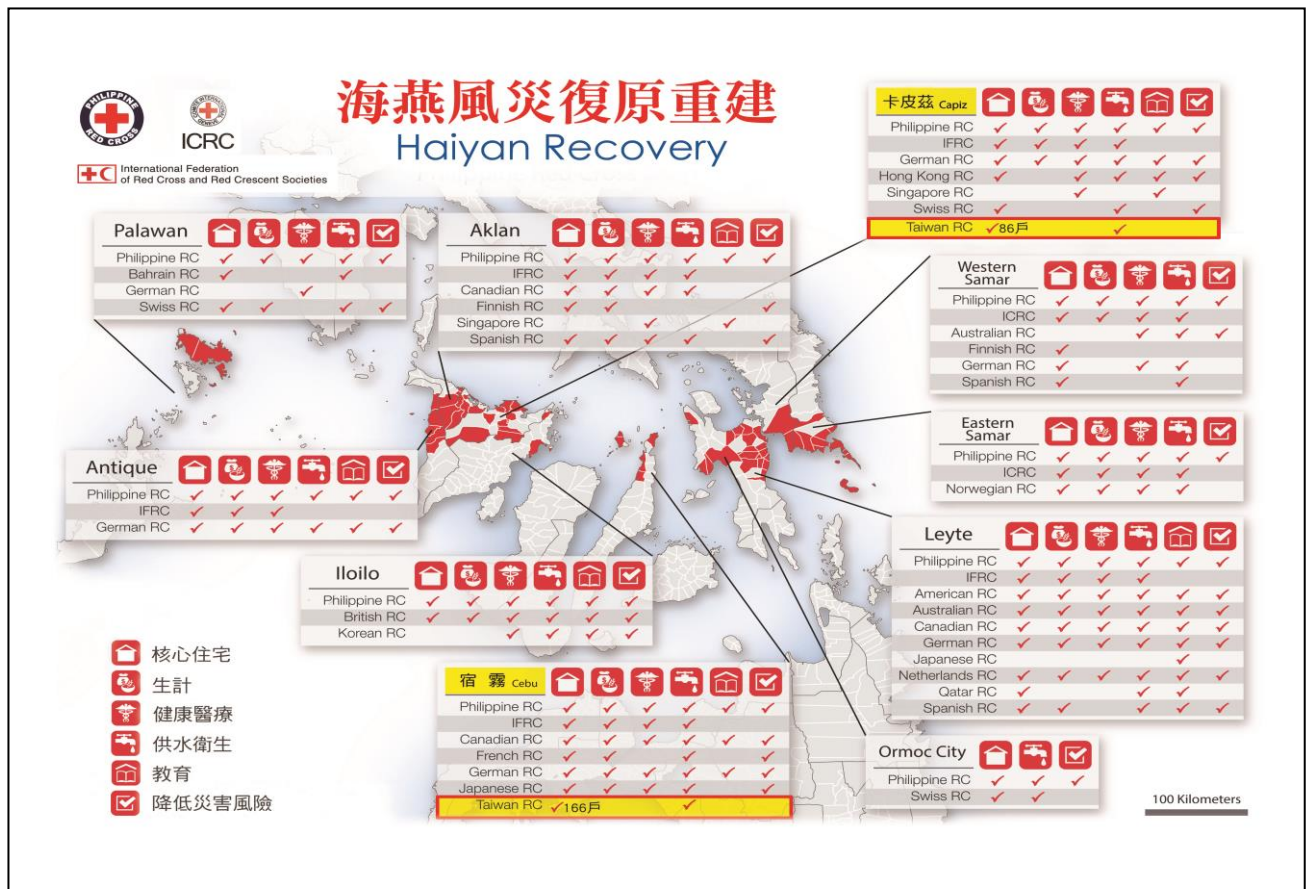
PHILIPPINE RED CROSS

ICRC

International Federation of Red Cross and Red Crescent Societies

海燕風災復原重建
Haiyan Recovery

卡皮茲 Capiz
| | | | | | | |
|---|---|---|---|---|---|---|
| Philippine RC | ✓ | ✓ | ✓ | ✓ | ✓ | ✓ |
| IFRC | ✓ | ✓ | ✓ | ✓ | | |
| German RC | ✓ | ✓ | ✓ | ✓ | ✓ | ✓ |
| Hong Kong RC | ✓ | | ✓ | ✓ | ✓ | ✓ |
| Singapore RC | | | ✓ | | ✓ | |
| Swiss RC | ✓ | | | ✓ | | ✓ |
| Taiwan RC | ✓86戶 | | | ✓ | | |

Palawan
| | | | | | |
|---|---|---|---|---|---|
| Philippine RC | ✓ | ✓ | ✓ | ✓ | ✓ |
| Bahrain RC | ✓ | | | ✓ | |
| German RC | | | ✓ | | |
| Swiss RC | ✓ | ✓ | | ✓ | ✓ |

Aklan
| | | | | | | |
|---|---|---|---|---|---|---|
| Philippine RC | ✓ | ✓ | ✓ | ✓ | ✓ | ✓ |
| IFRC | ✓ | ✓ | ✓ | ✓ | | |
| Canadian RC | ✓ | ✓ | ✓ | ✓ | | |
| Finnish RC | ✓ | ✓ | | | | |
| Singapore RC | ✓ | | ✓ | | ✓ | ✓ |
| Spanish RC | ✓ | ✓ | ✓ | ✓ | | ✓ |

Western Samar
| | | | | | |
|---|---|---|---|---|---|
| Philippine RC | ✓ | ✓ | ✓ | ✓ | ✓ |
| ICRC | ✓ | ✓ | ✓ | ✓ | |
| Australian RC | | | ✓ | ✓ | ✓ |
| Finnish RC | ✓ | | | | |
| German RC | ✓ | | ✓ | ✓ | |
| Spanish RC | ✓ | | | ✓ | |

Eastern Samar
| | | | | | |
|---|---|---|---|---|---|
| Philippine RC | ✓ | ✓ | ✓ | ✓ | ✓ |
| ICRC | ✓ | ✓ | ✓ | ✓ | |
| Norwegian RC | ✓ | ✓ | ✓ | ✓ | |

Antique
| | | | | | | |
|---|---|---|---|---|---|---|
| Philippine RC | ✓ | ✓ | ✓ | ✓ | ✓ | ✓ |
| IFRC | ✓ | ✓ | ✓ | | | |
| German RC | ✓ | ✓ | ✓ | ✓ | ✓ | ✓ |

Leyte
| | | | | | | |
|---|---|---|---|---|---|---|
| Philippine RC | ✓ | ✓ | ✓ | ✓ | ✓ | ✓ |
| IFRC | ✓ | ✓ | ✓ | ✓ | | |
| American RC | ✓ | ✓ | ✓ | ✓ | ✓ | ✓ |
| Australian RC | ✓ | ✓ | ✓ | ✓ | ✓ | ✓ |
| Canadian RC | ✓ | ✓ | ✓ | ✓ | ✓ | ✓ |
| German RC | ✓ | ✓ | ✓ | ✓ | ✓ | ✓ |
| Japanese RC | | | | | ✓ | |
| Netherlands RC | ✓ | ✓ | ✓ | ✓ | ✓ | ✓ |
| Qatar RC | ✓ | | | ✓ | ✓ | |
| Spanish RC | ✓ | ✓ | | ✓ | ✓ | ✓ |

Iloilo
| | | | | | | |
|---|---|---|---|---|---|---|
| Philippine RC | ✓ | ✓ | ✓ | ✓ | ✓ | ✓ |
| British RC | ✓ | ✓ | ✓ | ✓ | ✓ | ✓ |
| Korean RC | | | ✓ | ✓ | ✓ | ✓ |

宿霧 Cebu
| | | | | | | |
|---|---|---|---|---|---|---|
| Philippine RC | ✓ | ✓ | ✓ | ✓ | | ✓ |
| IFRC | ✓ | ✓ | ✓ | ✓ | | |
| Canadian RC | ✓ | ✓ | ✓ | ✓ | ✓ | ✓ |
| French RC | ✓ | ✓ | | ✓ | | ✓ |
| German RC | ✓ | ✓ | ✓ | ✓ | ✓ | ✓ |
| Japanese RC | ✓ | ✓ | ✓ | ✓ | | ✓ |
| Taiwan RC | ✓166戶 | | | ✓ | | |

Ormoc City
| | | | |
|---|---|---|---|
| Philippine RC | ✓ | ✓ | ✓ |
| Swiss RC | ✓ | ✓ | |

核心住宅
生計
健康醫療
供水衛生
教育
降低災害風險

100 Kilometers